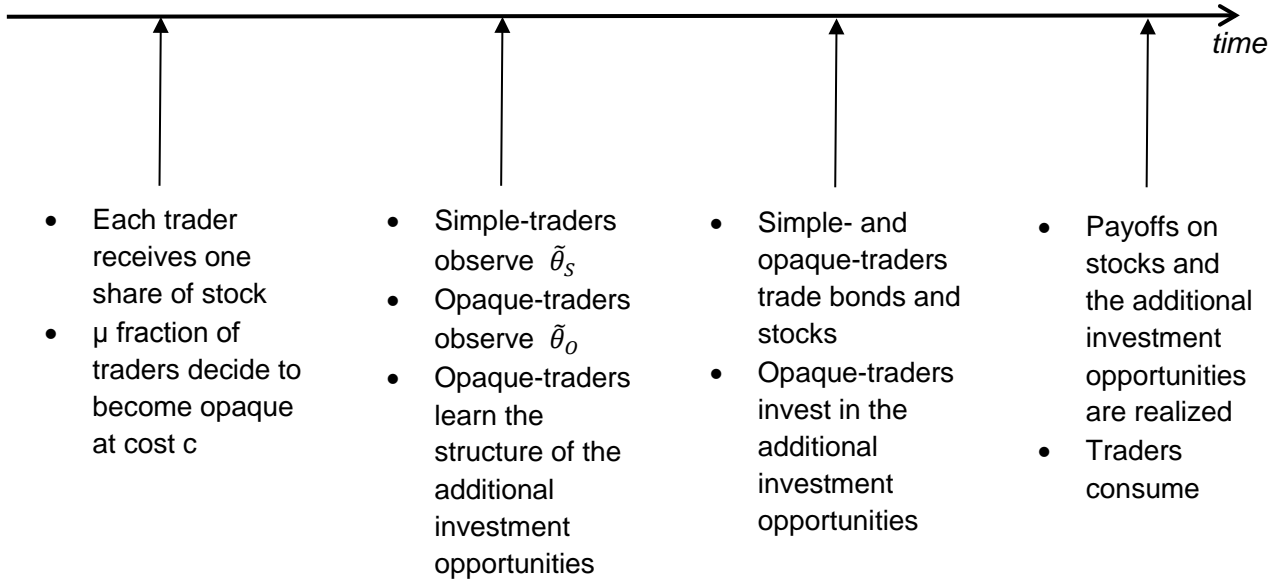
time

- Each trader receives one share of stock
- μ fraction of traders decide to become opaque at cost c

- Simple-traders observe $\tilde{\theta}_S$
- Opaque-traders observe $\tilde{\theta}_O$
- Opaque-traders learn the structure of the additional investment opportunities

- Simple- and opaque-traders trade bonds and stocks
- Opaque-traders invest in the additional investment opportunities

- Payoffs on stocks and the additional investment opportunities are realized
- Traders consume